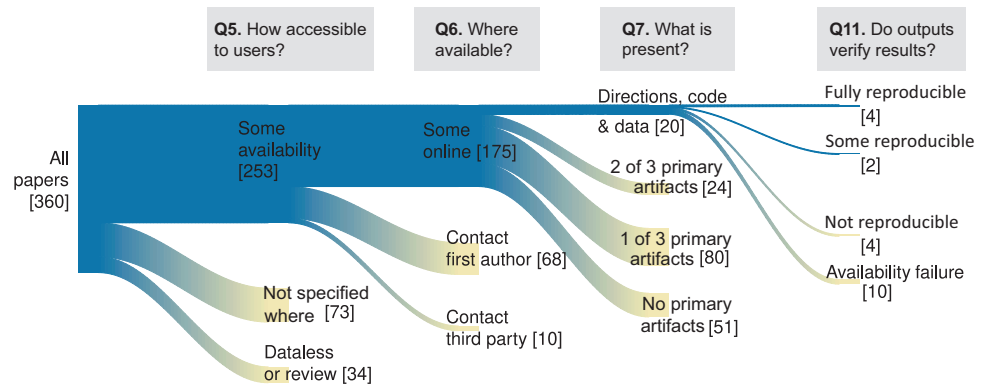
Q5. How accessible to users?

Q6. Where available?

Q7. What is present?

Q11. Do outputs verify results?

All papers [360]

Some availability [253]

Some online [175]

Directions, code & data [20]

Fully reproducible [4]

Some reproducible [2]

2 of 3 primary artifacts [24]

Not reproducible [4]

1 of 3 primary artifacts [80]

Availability failure [10]

Contact first author [68]

No primary artifacts [51]

Not specified where [73]

Contact third party [10]

Dataless or review [34]